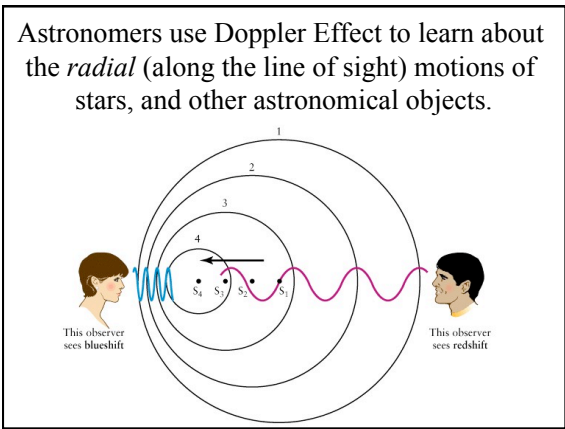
Astronomers use Doppler Effect to learn about the *radial* (along the line of sight) motions of stars, and other astronomical objects.

1

2

3

4

$S_4$ $S_3$ $S_2$ $S_1$

This observer sees blueshift

This observer sees redshift